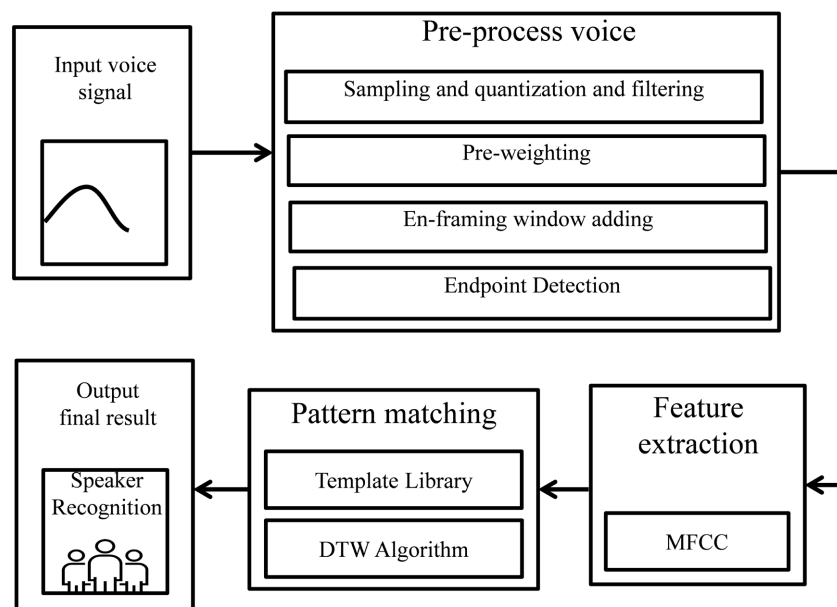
Input voice signal

Pre-process voice

Sampling and quantization and filtering

Pre-weighting

En-framing window adding

Endpoint Detection

Feature extraction

MFCC

Pattern matching

Template Library

DTW Algorithm

Output final result

Speaker Recognition